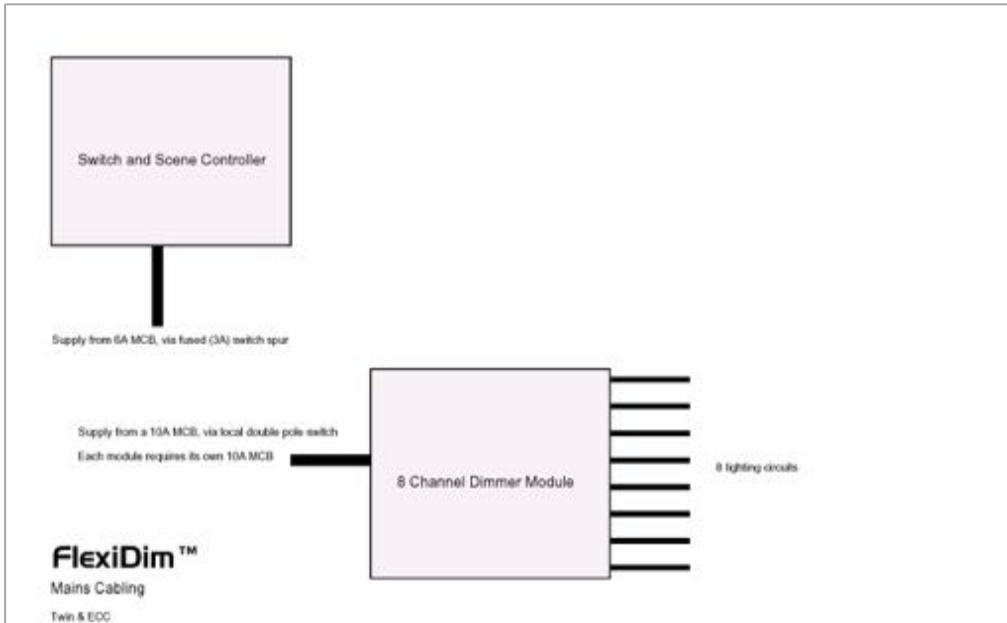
Switch and Scene Controller

Supply from 6A MCB, via fused (3A) switch spur

Supply from a 10A MCB, via local double pole switch

Each module requires its own 10A MCB

8 Channel Dimmer Module

8 lighting circuits

FlexiDim™

Mains Cabling

Twin & ECC